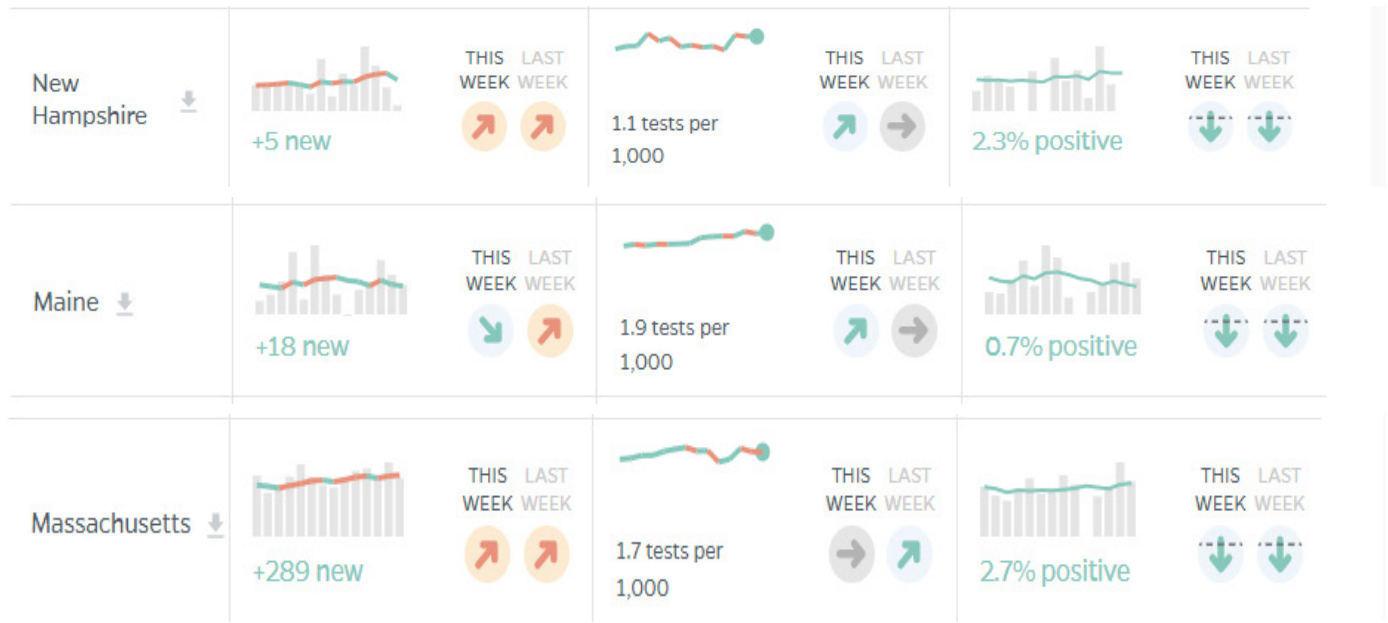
New Hampshire

+5 new

THIS WEEK LAST WEEK

1.1 tests per 1,000

THIS WEEK LAST WEEK

2.3% positive

THIS WEEK LAST WEEK

Maine

+18 new

THIS WEEK LAST WEEK

1.9 tests per 1,000

THIS WEEK LAST WEEK

0.7% positive

THIS WEEK LAST WEEK

Massachusetts

+289 new

THIS WEEK LAST WEEK

1.7 tests per 1,000

THIS WEEK LAST WEEK

2.7% positive

THIS WEEK LAST WEEK